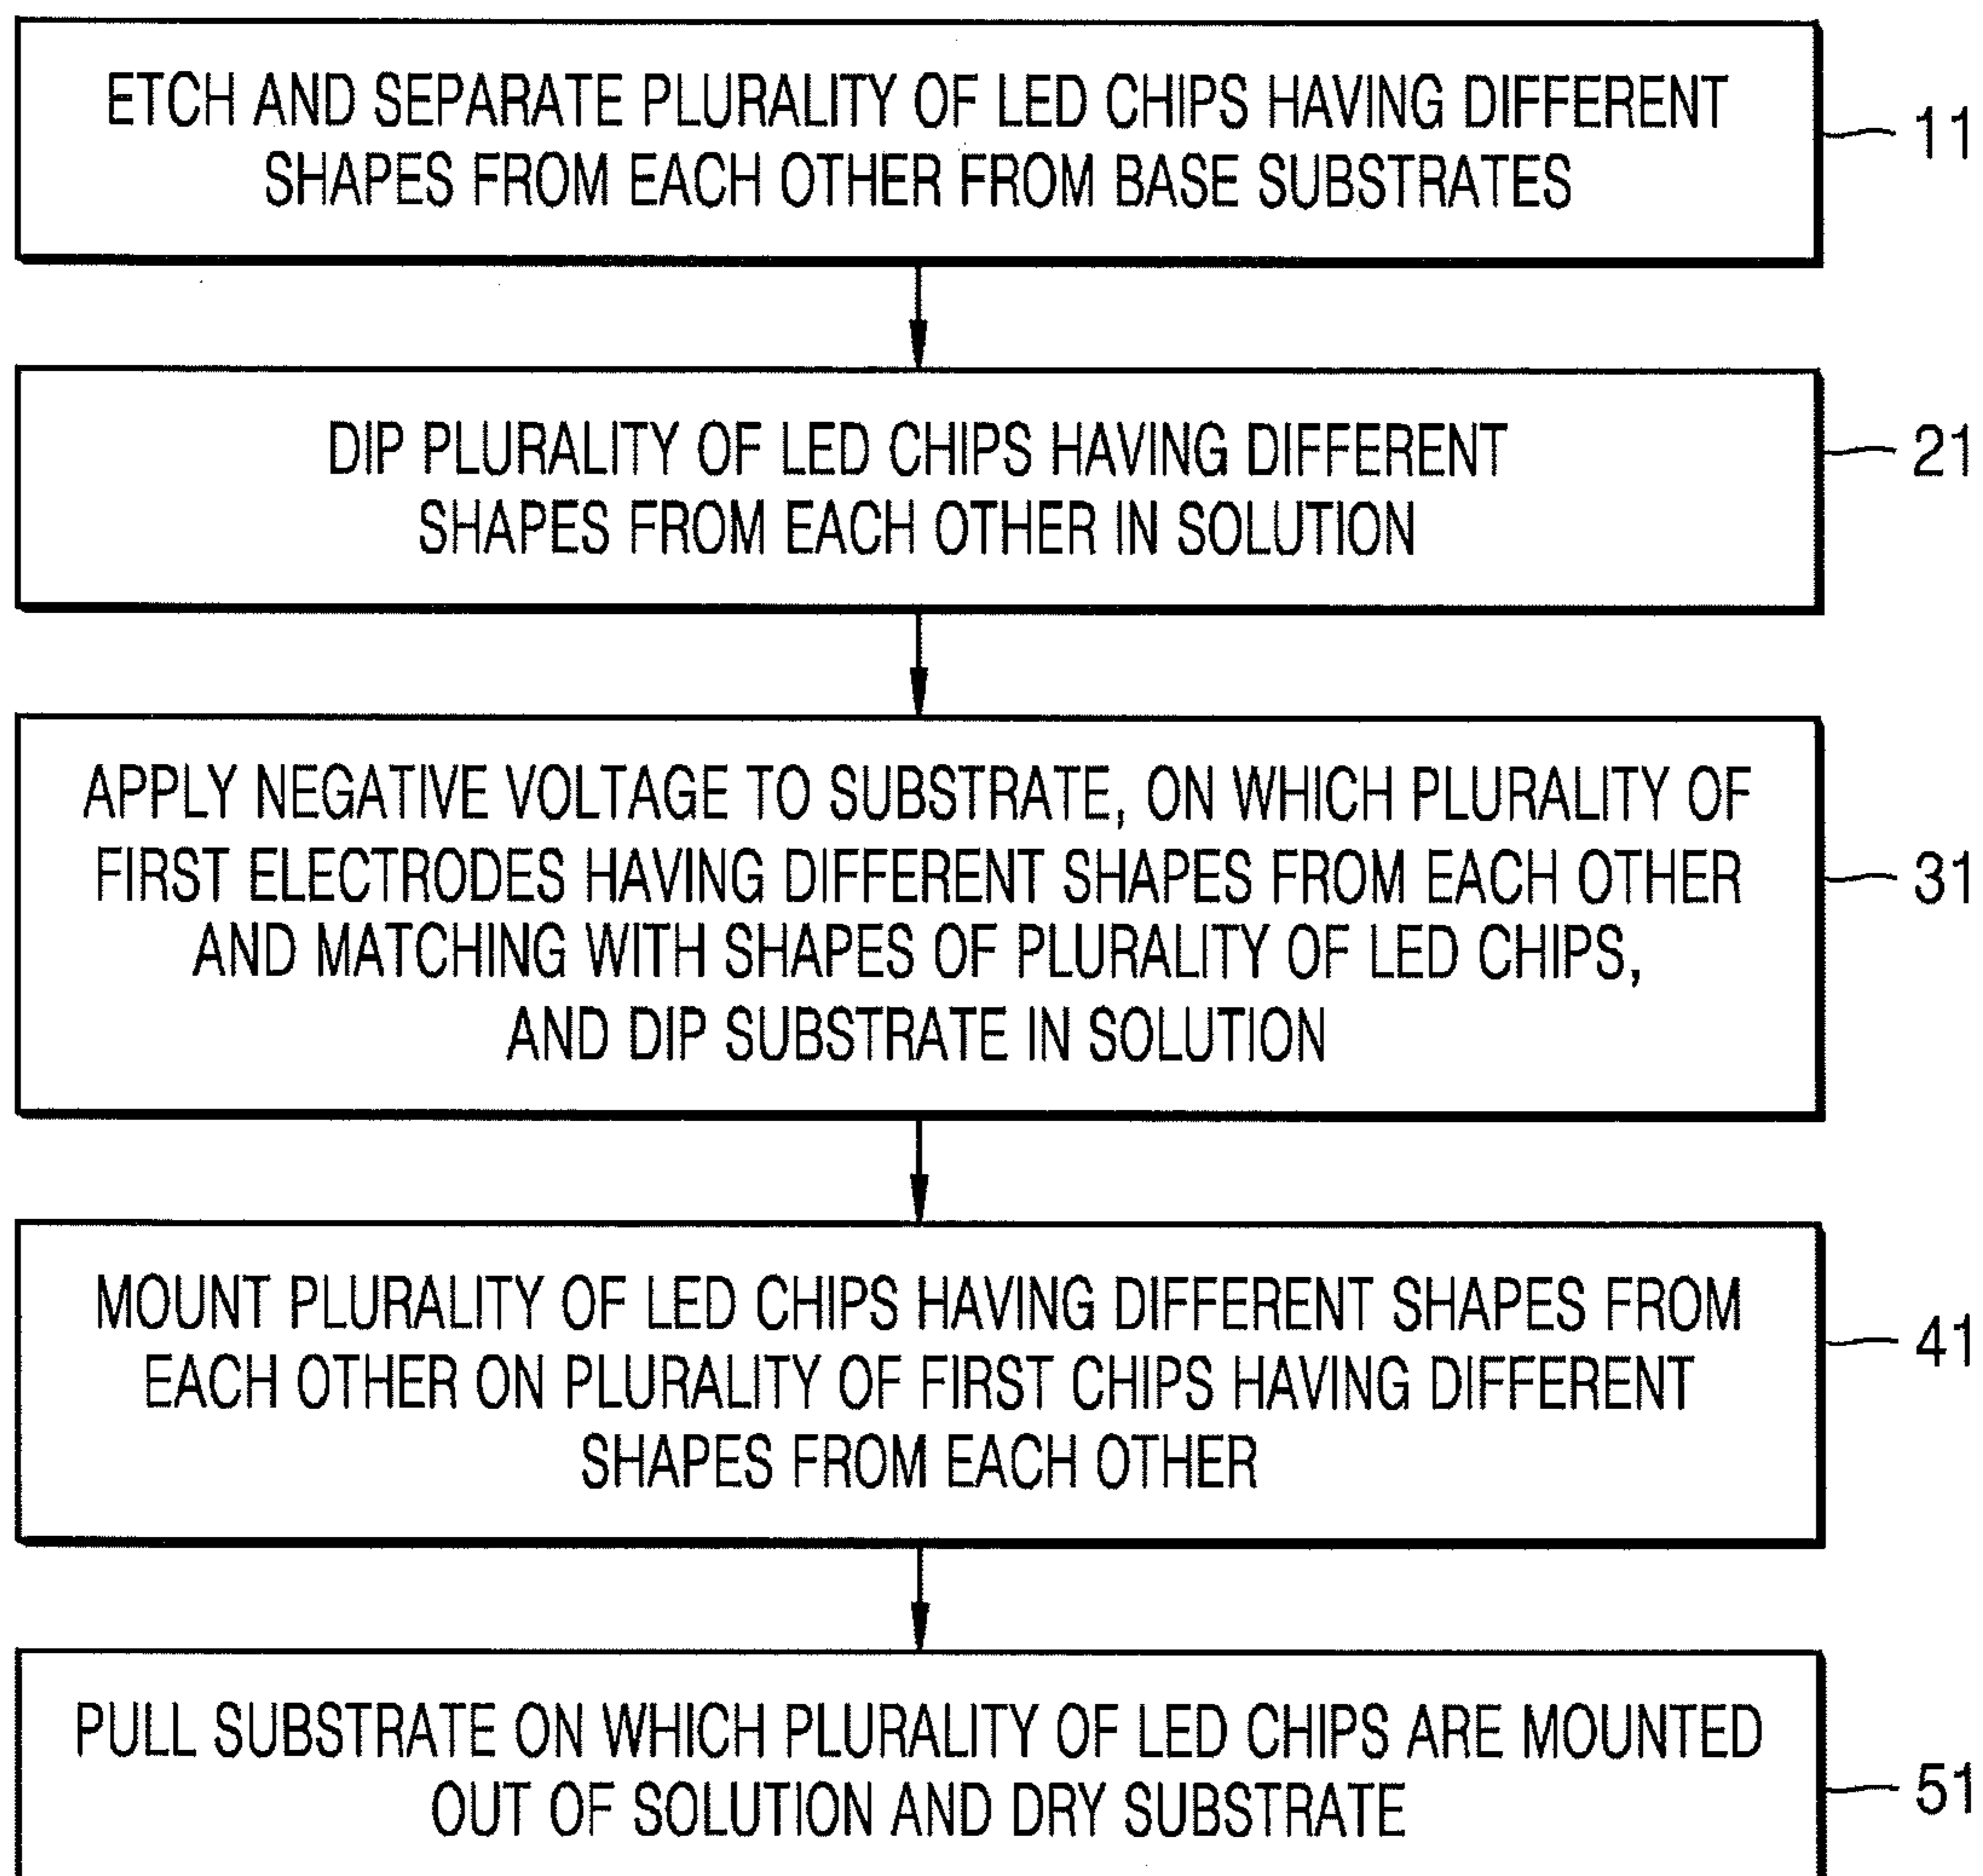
ETCH AND SEPARATE PLURALITY OF LED CHIPS HAVING DIFFERENT SHAPES FROM EACH OTHER FROM BASE SUBSTRATES

11

DIP PLURALITY OF LED CHIPS HAVING DIFFERENT SHAPES FROM EACH OTHER IN SOLUTION

21

APPLY NEGATIVE VOLTAGE TO SUBSTRATE, ON WHICH PLURALITY OF FIRST ELECTRODES HAVING DIFFERENT SHAPES FROM EACH OTHER AND MATCHING WITH SHAPES OF PLURALITY OF LED CHIPS, AND DIP SUBSTRATE IN SOLUTION

31

MOUNT PLURALITY OF LED CHIPS HAVING DIFFERENT SHAPES FROM EACH OTHER ON PLURALITY OF FIRST CHIPS HAVING DIFFERENT SHAPES FROM EACH OTHER

41

PULL SUBSTRATE ON WHICH PLURALITY OF LED CHIPS ARE MOUNTED OUT OF SOLUTION AND DRY SUBSTRATE

51